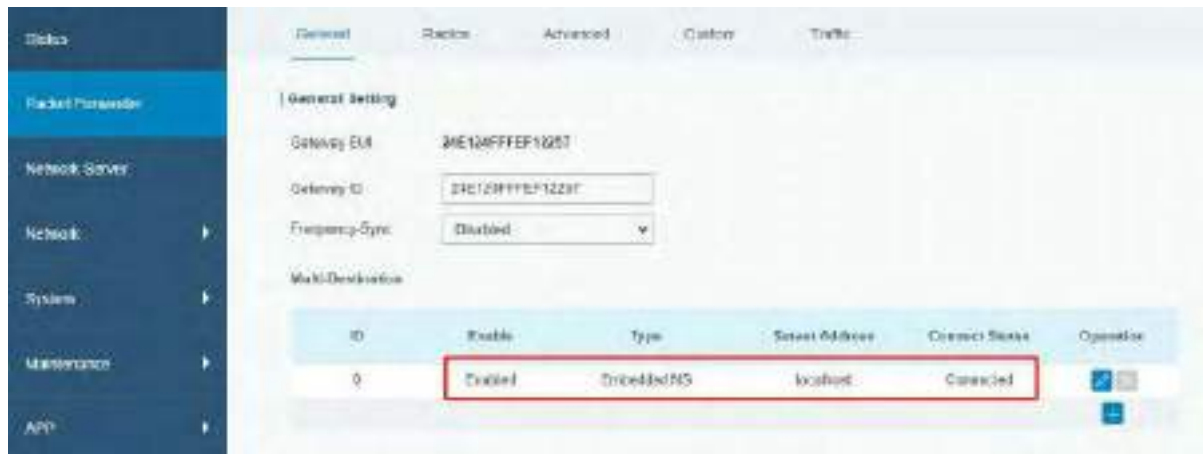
Status

Packet Forwarder

Network Server

Network

System

Maintenance

APP

General Radios Advanced Custom Traffic

General Setting

Gateway EUI 24E124FFFEF12257

Gateway ID 24E124FFFEF12257

Frequency-Sync Disabled

Multi-Destination

| ID | Enable | Type | Server Address | Connect Status | Operation |
|---|---|---|---|---|---|
| 0 | Enabled | Embedded NS | localhost | Connected | |